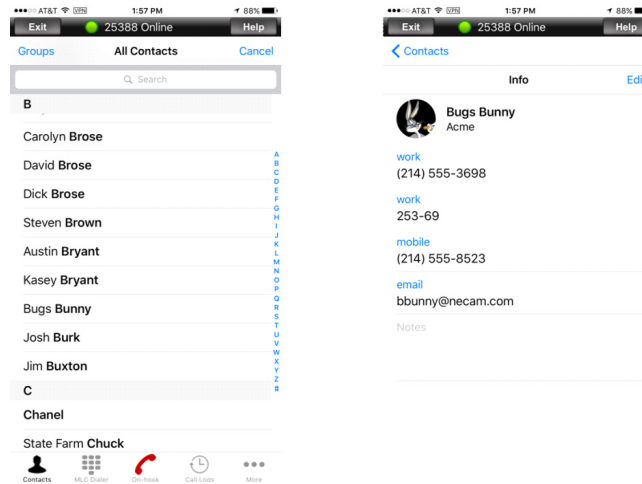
●●●○○ AT&T VPN 1:57 PM 88%
Exit 25388 Online Help
Groups All Contacts Cancel
Search
B
Carolyn Brose
David Brose
Dick Brose
Steven Brown
Austin Bryant
Kasey Bryant
Bugs Bunny
Josh Burk
Jim Buxton
C
Chanel
State Farm Chuck
A B C D E F G H I J K L M N O P Q R S T U V W X Y Z #
Contacts MLC Dialer On-hook Call Logs More

●●●○○ AT&T VPN 1:57 PM 88%
Exit 25388 Online Help
Contacts
Info Edi
Bugs Bunny
Acme
work
(214) 555-3698
work
253-69
mobile
(214) 555-8523
email
bbunny@necam.com
Notes